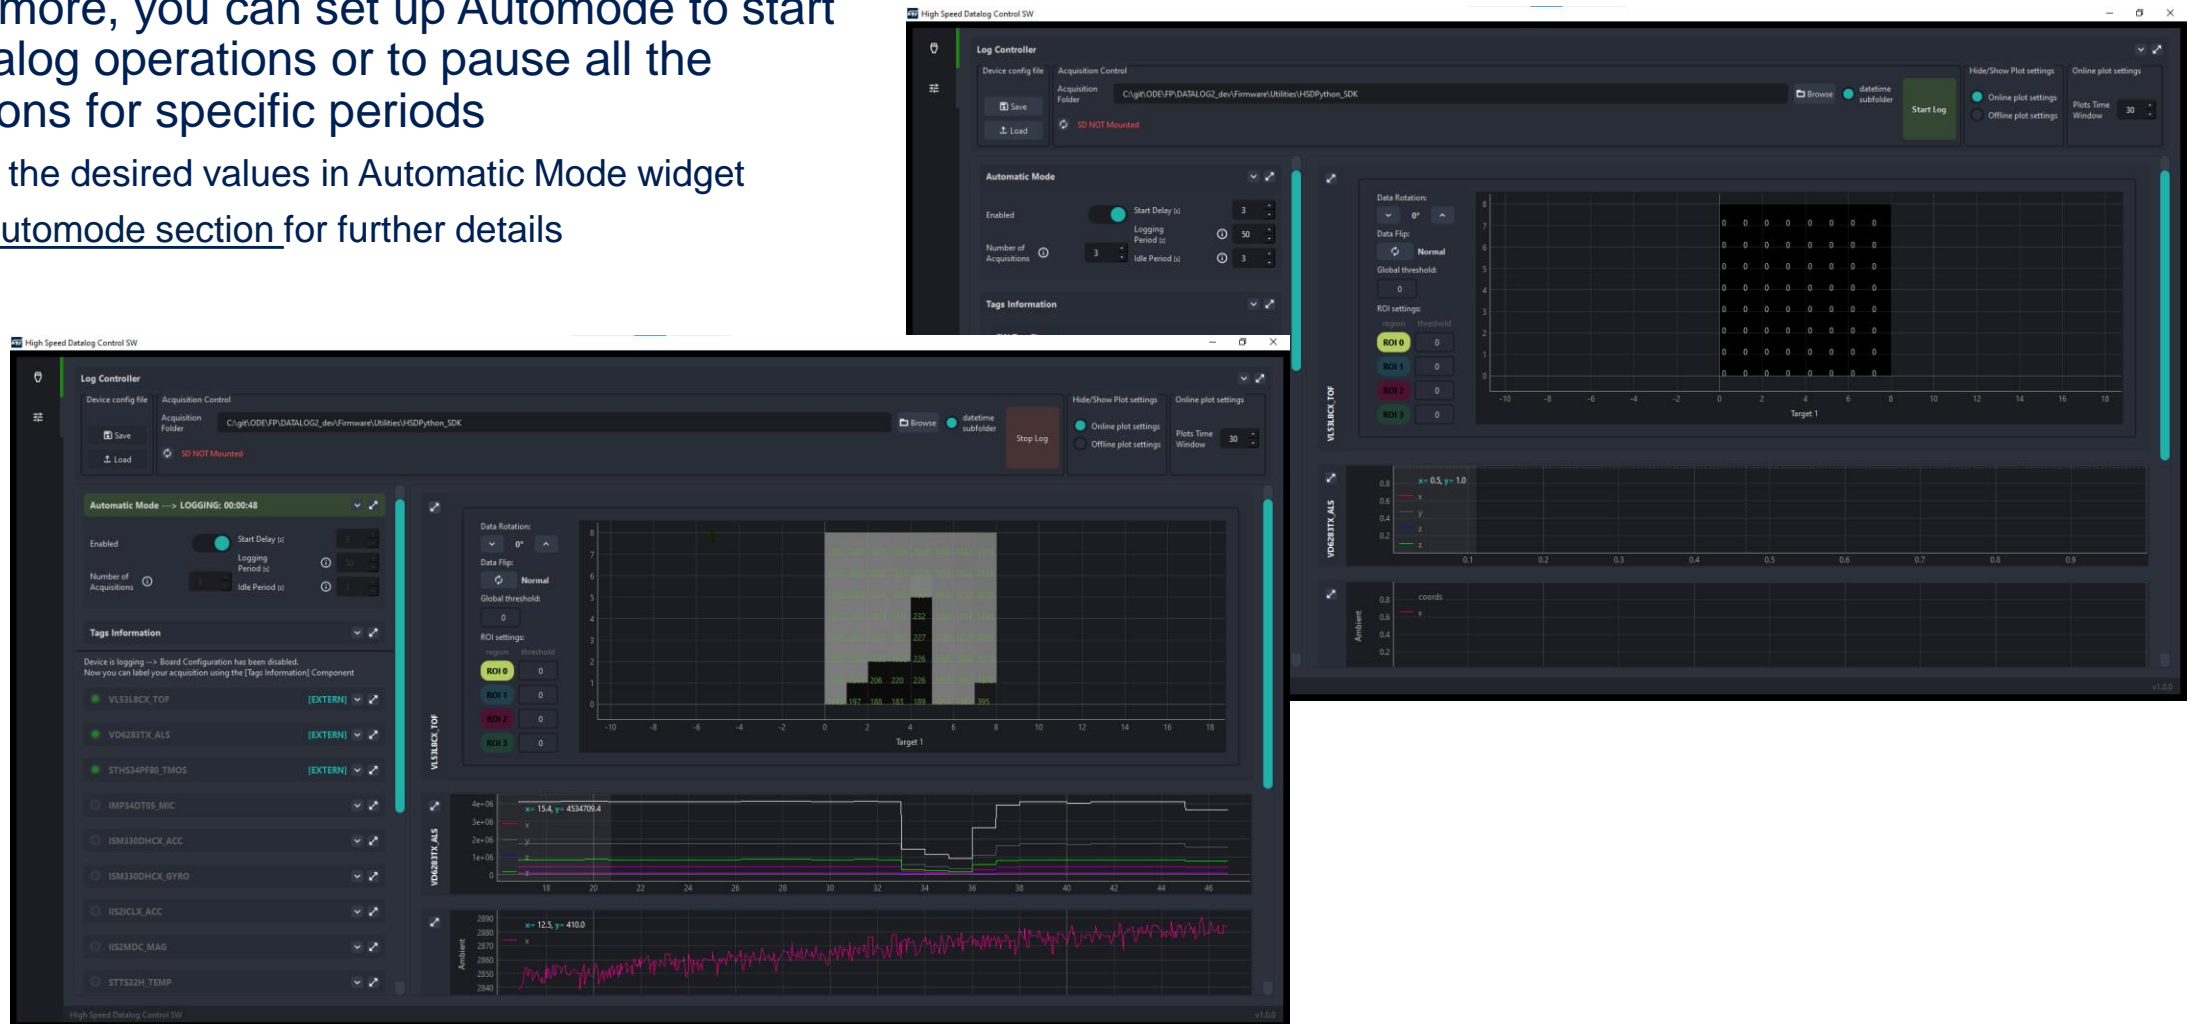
more, you can set up Automode to start alog operations or to pause all the ons for specific periods

the desired values in Automatic Mode widget

utomode section for further details

High Speed Datalog Control SW

Log Controller

Device config file

Save

Load

Acquisition Control

Acquisition Folder

C:\git\ODE\FP\DATALOG2_dev\Firmware\Utilities\HSDPython_SDK

Browse

datetime subfolder

SD NOT Mounted

Start Log

Hide/Show Plot settings

Online plot settings

Offline plot settings

Online plot settings

Plots Time Window

30

Automatic Mode

Enabled

Start Delay [s]

3

Logging Period [s]

50

Number of Acquisitions

3

Idle Period [s]

3

Tags Information

Data Rotation:

0°

Data Flip:

Normal

Global threshold:

0

ROI settings:

region

threshold

ROI 0

ROI 1

ROI 2

ROI 3

VL53L8CX_TOF

Target 1

VD6283TX_ALS

x= 0.5, y= 1.0

coords

Ambient

v1.0.0

High Speed Datalog Control SW

Log Controller

Device config file

Save

Load

Acquisition Control

Acquisition Folder

C:\git\ODE\FP\DATALOG2_dev\Firmware\Utilities\HSDPython_SDK

Browse

datetime subfolder

SD NOT Mounted

Stop Log

Hide/Show Plot settings

Online plot settings

Offline plot settings

Online plot settings

Plots Time Window

30

Automatic Mode ---> LOGGING: 00:00:48

Enabled

Start Delay [s]

Logging Period [s]

Number of Acquisitions

Idle Period [s]

Tags Information

Device is logging --> Board Configuration has been disabled.
Now you can label your acquisition using the [Tags Information] Component

VL53L8CX_TOF [EXTERN]

VD6283TX_ALS [EXTERN]

STHS34PF80_TMOS [EXTERN]

IMP34DT05_MIC

ISM330DHCX_ACC

ISM330DHCX_GYRO

IIS2ICLX_ACC

IIS2MDC_MAG

STTS22H_TEMP

Data Rotation:

0°

Data Flip:

Normal

Global threshold:

0

ROI settings:

region

threshold

ROI 0

ROI 1

ROI 2

ROI 3

VL53L8CX_TOF

Target 1

VD6283TX_ALS

x= 15.4, y= 4534709.4

Ambient

x= 12.5, y= 410.0

High Speed Datalog Control SW

v1.0.0